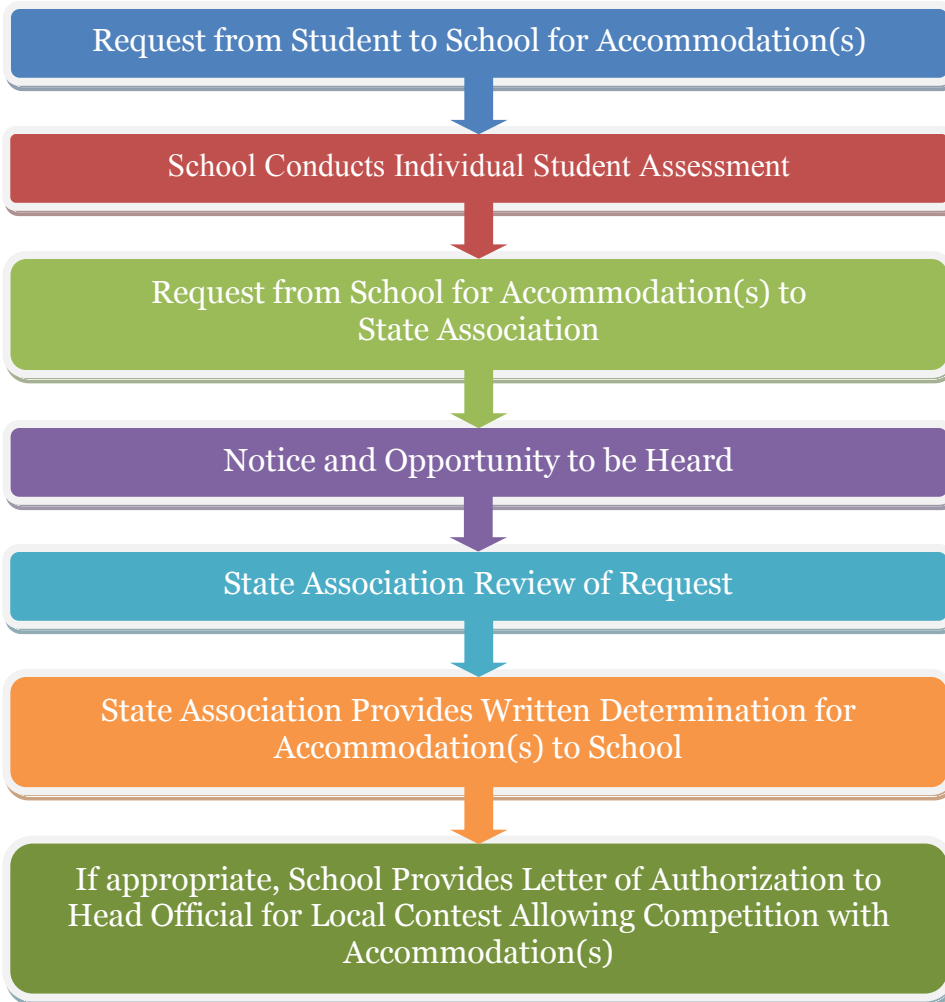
Request from Student to School for Accommodation(s)

School Conducts Individual Student Assessment

Request from School for Accommodation(s) to State Association

Notice and Opportunity to be Heard

State Association Review of Request

State Association Provides Written Determination for Accommodation(s) to School

If appropriate, School Provides Letter of Authorization to Head Official for Local Contest Allowing Competition with Accommodation(s)